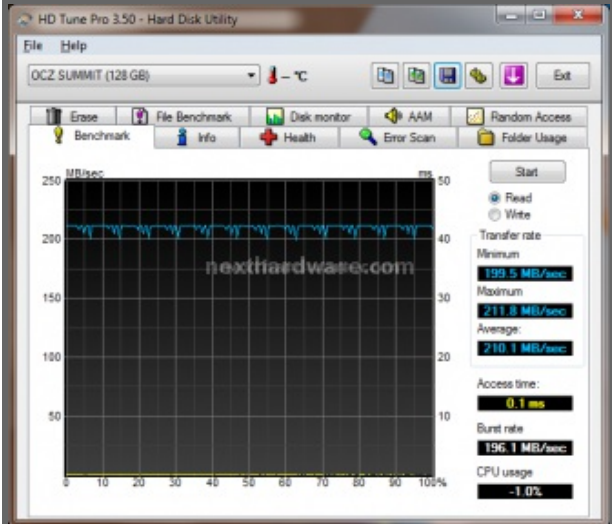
HD Tune Pro 3.50 - Hard Disk Utility

File Help

OCZ SUMMIT (128 GB)

– °C

Exit

Erase
File Benchmark
Disk monitor
AAM
Random Access
Benchmark
Info
Health
Error Scan
Folder Usage

MB/sec
ms
250
200
150
100
50
50
40
30
20
10
0
10
20
30
40
50
60
70
80
90
100%

nexthardware.com

Start

Read
Write

Transfer rate
Minimum
199.5 MB/sec
Maximum
211.8 MB/sec
Average:
210.1 MB/sec

Access time:
0.1 ms

Burst rate
196.1 MB/sec

CPU usage
-1.0%